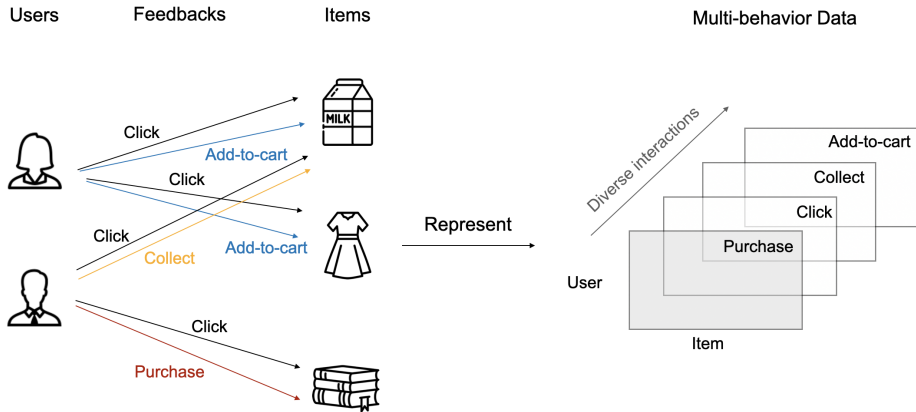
Users

Feedbacks

Items

Multi-behavior Data

MILK

Click

Add-to-cart

Click

Click

Add-to-cart

Collect

Click

Purchase

Represent

Diverse interactions

Add-to-cart

Collect

Click

Purchase

User

Item